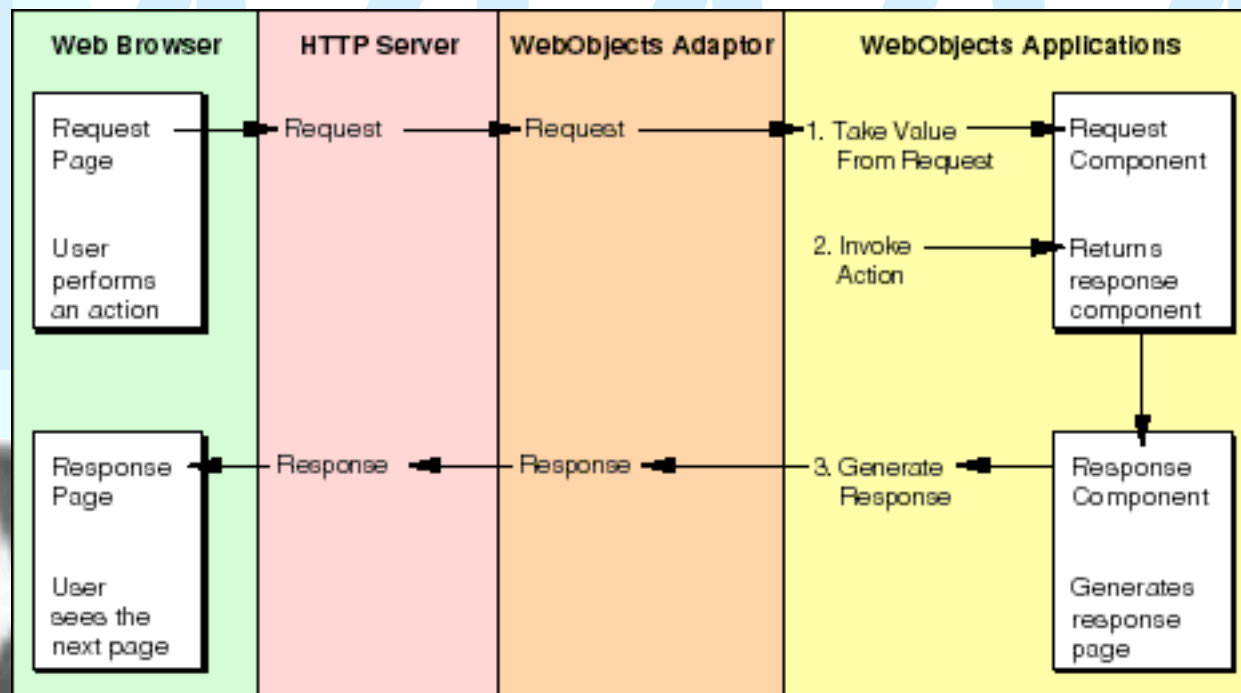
Web Browser

HTTP Server

WebObjects Adaptor

WebObjects Applications

Request Page

User performs an action

Request

Request

1. Take Value From Request

Request Component

2. Invoke Action

Returns response component

Response Page

User sees the next page

Response

Response

3. Generate Response

Response Component

Generates response page